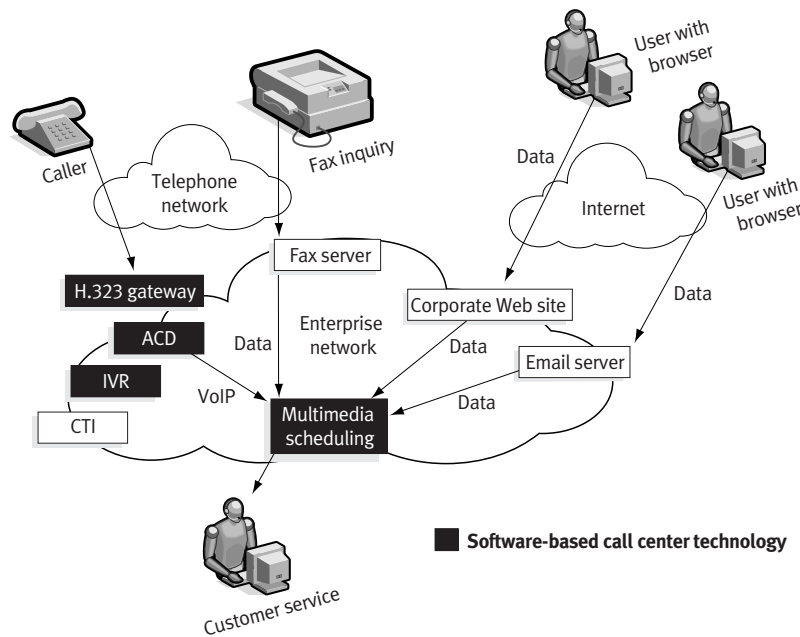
User with browser

Caller

Fax inquiry

Telephone network

Data

Internet

User with browser

Fax server

H.323 gateway

Corporate Web site

Data

Enterprise network

ACD

Data

Data

Email server

IVR

VoIP

Multimedia scheduling

Data

CTI

Software-based call center technology

Customer service